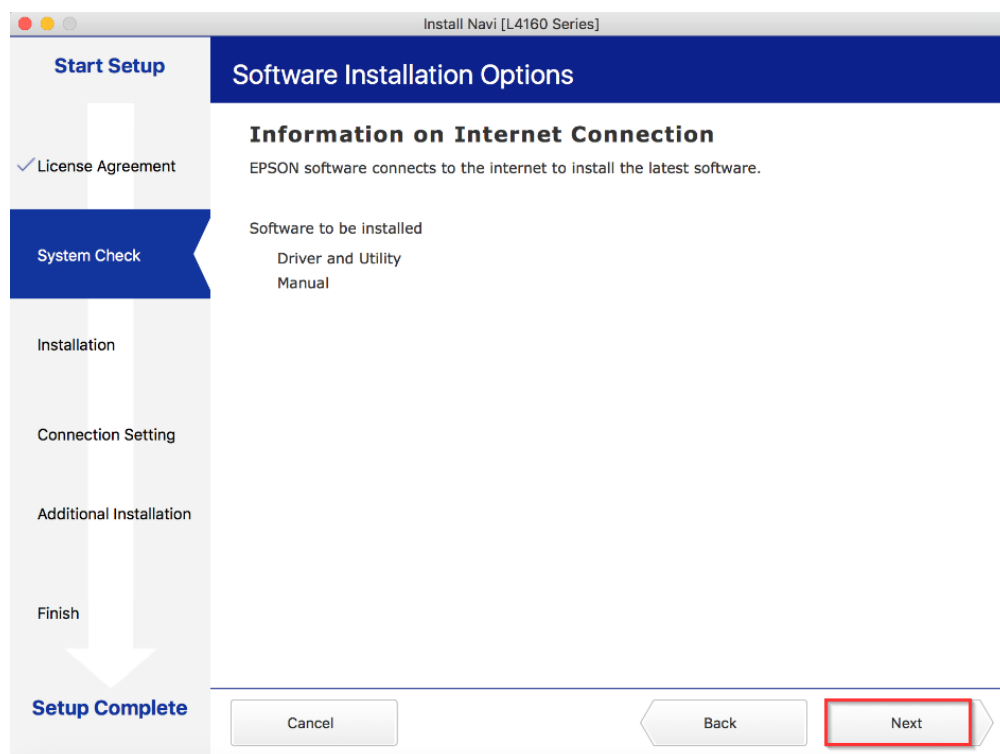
Install Navi [L4160 Series]

Start Setup

Software Installation Options

✓License Agreement

System Check

Installation

Connection Setting

Additional Installation

Finish

Setup Complete

Information on Internet Connection

EPSON software connects to the internet to install the latest software.

Software to be installed

Driver and Utility

Manual

Cancel

Back

Next